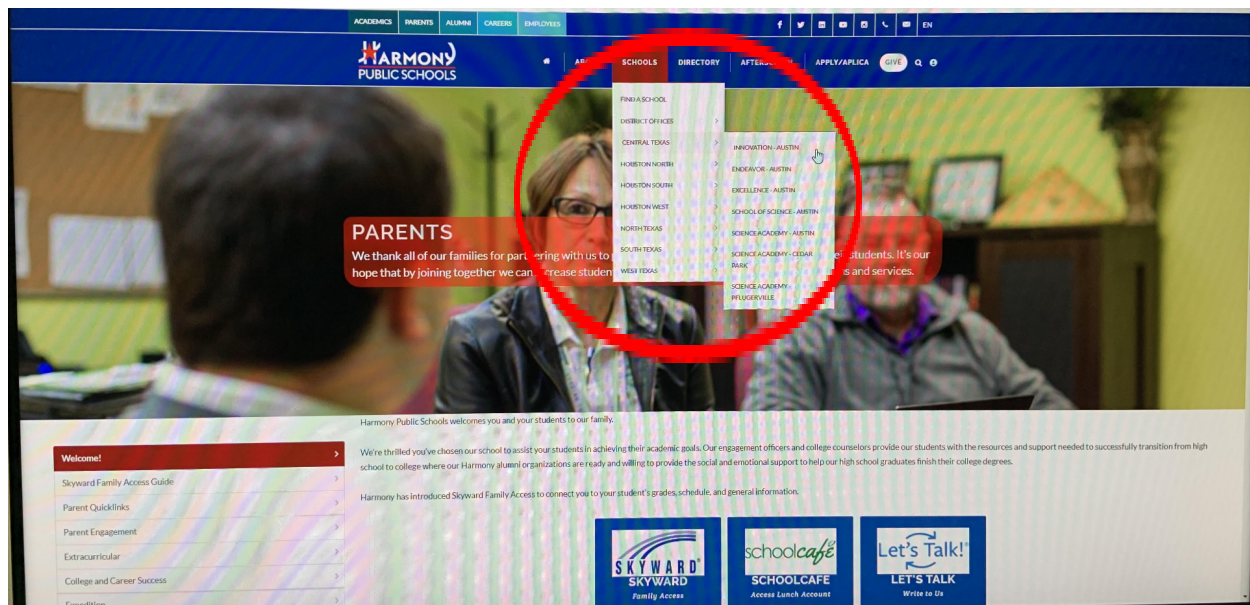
ACADEMICS PARENTS ALUMNI CAREERS EMPLOYEES

EN

HARMONY PUBLIC SCHOOLS

AB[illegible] SCHOOLS DIRECTORY AFTERS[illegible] APPLY/APLICA GIVE

FIND A SCHOOL
DISTRICT OFFICES
CENTRAL TEXAS
HOUSTON NORTH
HOUSTON SOUTH
HOUSTON WEST
NORTH TEXAS
SOUTH TEXAS
WEST TEXAS

INNOVATION - AUSTIN
ENDEAVOR - AUSTIN
EXCELLENCE - AUSTIN
SCHOOL OF SCIENCE - AUSTIN
SCIENCE ACADEMY - AUSTIN
SCIENCE ACADEMY - CEDAR PARK
SCIENCE ACADEMY - PFLUGERVILLE

PARENTS

We thank all of our families for part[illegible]ering with us to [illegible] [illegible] students. It's our hope that by joining together we can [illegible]rease studen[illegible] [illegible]s and services.

Harmony Public Schools welcomes you and your students to our family.

We're thrilled you've chosen our school to assist your students in achieving their academic goals. Our engagement officers and college counselors provide our students with the resources and support needed to successfully transition from high school to college where our Harmony alumni organizations are ready and willing to provide the social and emotional support to help our high school graduates finish their college degrees.

Harmony has introduced Skyward Family Access to connect you to your student's grades, schedule, and general information.

Welcome!
Skyward Family Access Guide
Parent Quicklinks
Parent Engagement
Extracurricular
College and Career Success
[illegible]

SKYWARD
SKYWARD
Family Access

schoolcafé
SCHOOLCAFE
Access Lunch Account

Let's Talk!
LET'S TALK
Write to Us